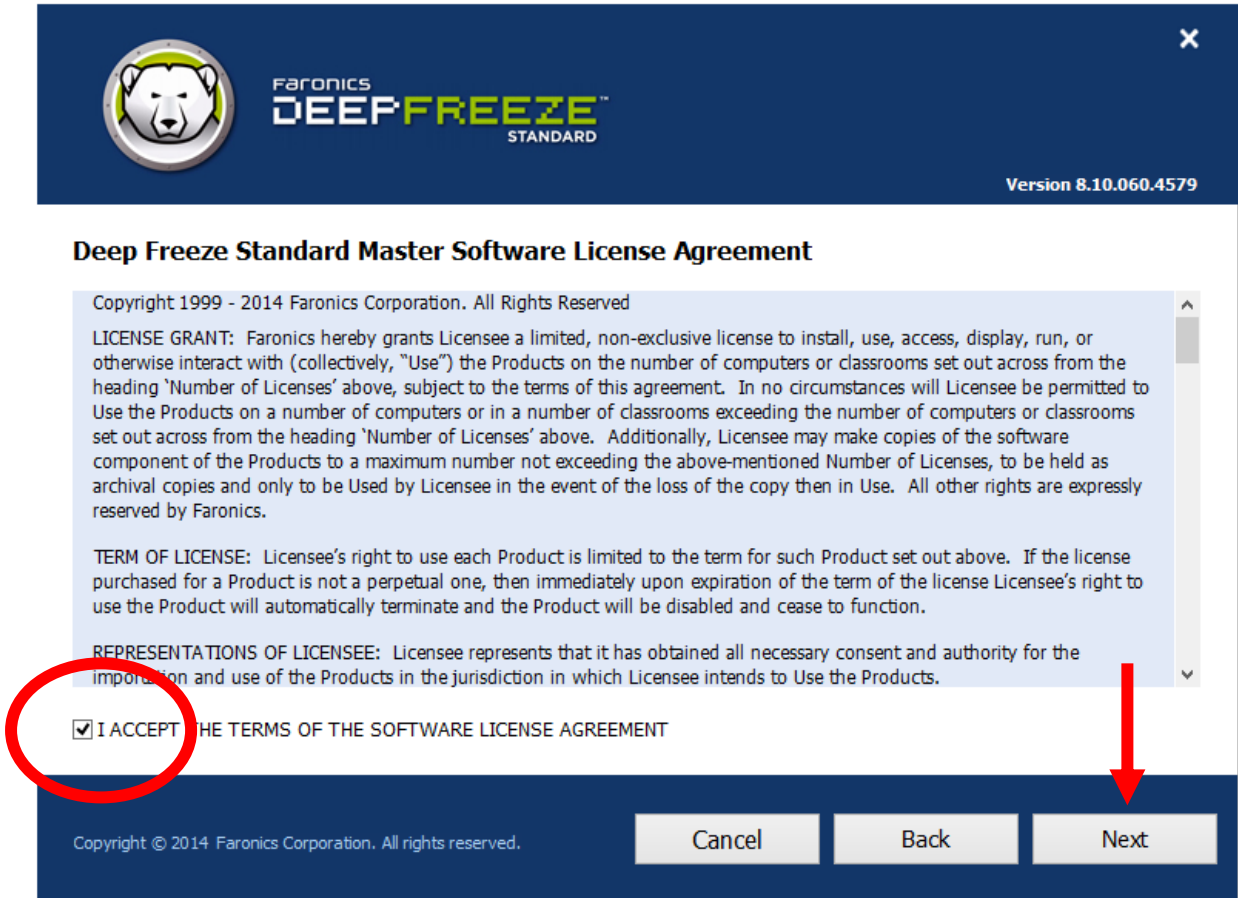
Faronics
DEEPFREEZE™
STANDARD

Version 8.10.060.4579

Deep Freeze Standard Master Software License Agreement

Copyright 1999 - 2014 Faronics Corporation. All Rights Reserved

LICENSE GRANT: Faronics hereby grants Licensee a limited, non-exclusive license to install, use, access, display, run, or otherwise interact with (collectively, "Use") the Products on the number of computers or classrooms set out across from the heading 'Number of Licenses' above, subject to the terms of this agreement. In no circumstances will Licensee be permitted to Use the Products on a number of computers or in a number of classrooms exceeding the number of computers or classrooms set out across from the heading 'Number of Licenses' above. Additionally, Licensee may make copies of the software component of the Products to a maximum number not exceeding the above-mentioned Number of Licenses, to be held as archival copies and only to be Used by Licensee in the event of the loss of the copy then in Use. All other rights are expressly reserved by Faronics.

TERM OF LICENSE: Licensee's right to use each Product is limited to the term for such Product set out above. If the license purchased for a Product is not a perpetual one, then immediately upon expiration of the term of the license Licensee's right to use the Product will automatically terminate and the Product will be disabled and cease to function.

REPRESENTATIONS OF LICENSEE: Licensee represents that it has obtained all necessary consent and authority for the importation and use of the Products in the jurisdiction in which Licensee intends to Use the Products.

I ACCEPT THE TERMS OF THE SOFTWARE LICENSE AGREEMENT

Copyright © 2014 Faronics Corporation. All rights reserved.

Cancel

Back

Next